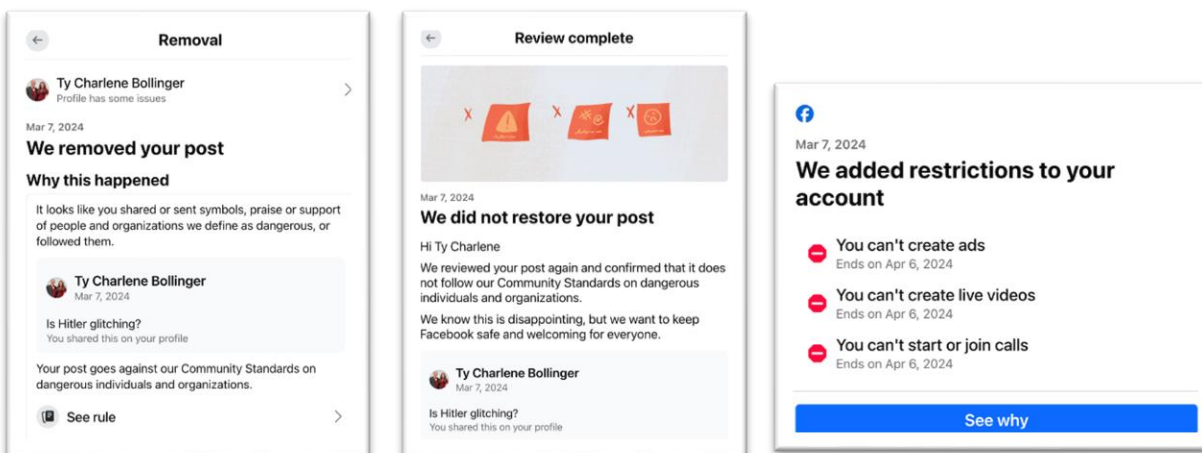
Removal

Ty Charlene Bollinger
Profile has some issues

Mar 7, 2024
We removed your post

Why this happened

It looks like you shared or sent symbols, praise or support of people and organizations we define as dangerous, or followed them.

Ty Charlene Bollinger
Mar 7, 2024
Is Hitler glitching?
You shared this on your profile

Your post goes against our Community Standards on dangerous individuals and organizations.

See rule

Review complete

Mar 7, 2024
We did not restore your post

Hi Ty Charlene

We reviewed your post again and confirmed that it does not follow our Community Standards on dangerous individuals and organizations.

We know this is disappointing, but we want to keep Facebook safe and welcoming for everyone.

Ty Charlene Bollinger
Mar 7, 2024
Is Hitler glitching?
You shared this on your profile

Mar 7, 2024
We added restrictions to your account

You can't create ads
Ends on Apr 6, 2024

You can't create live videos
Ends on Apr 6, 2024

You can't start or join calls
Ends on Apr 6, 2024

See why